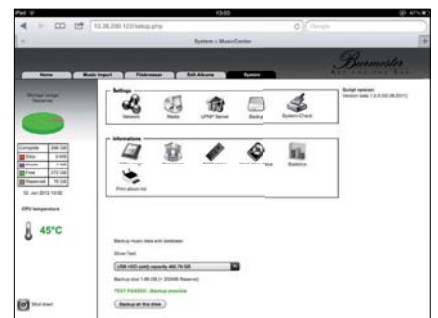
iPad
13:03
10.38.200.123/setup.php
Google
System :: MusicCenter
Burmester
Home
Music Import
Finderbase
Edit Albums
System
Settings
Network
Media
UPNP Server
Backup
System-Check
Script version:
Informations
Statistics
Print album list
Complete
Data
Free
Reserved
CPU temperature
45°C
Backup music data and database
Drive Test
USB HDD (sdd) capacity 465.76 GB
TEST PASSED - Backup possible
Backup on this drive
Shut down